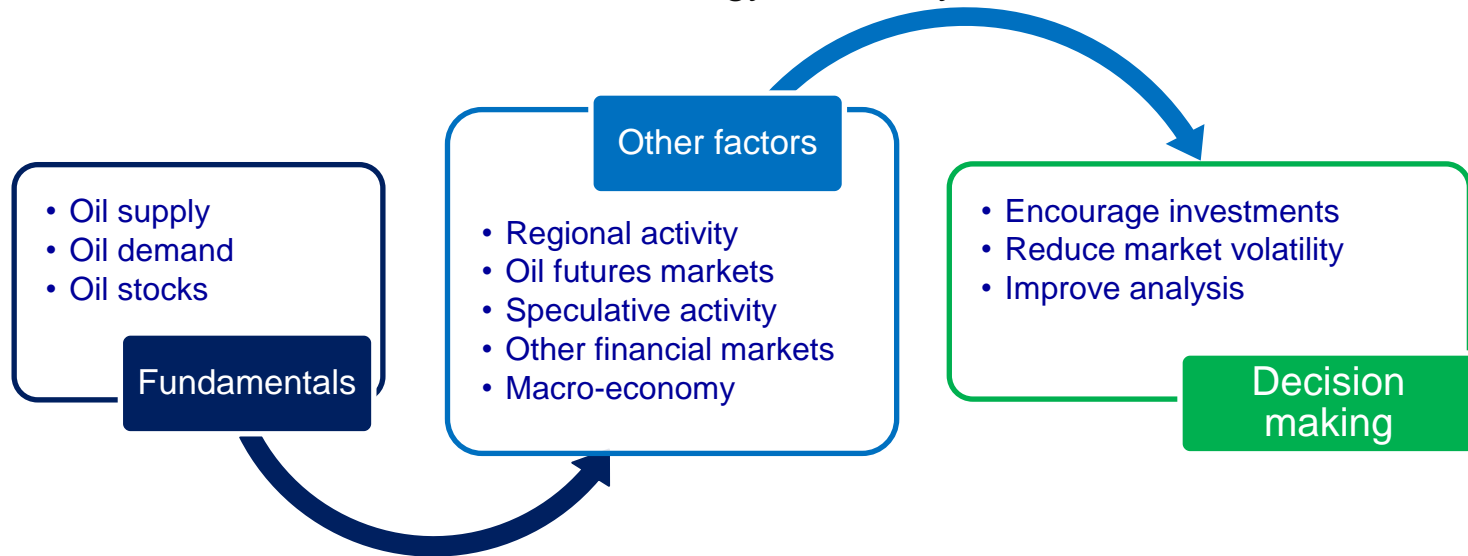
• Oil supply
• Oil demand
• Oil stocks

Fundamentals

Other factors

• Regional activity
• Oil futures markets
• Speculative activity
• Other financial markets
• Macro-economy

• Encourage investments
• Reduce market volatility
• Improve analysis

Decision making